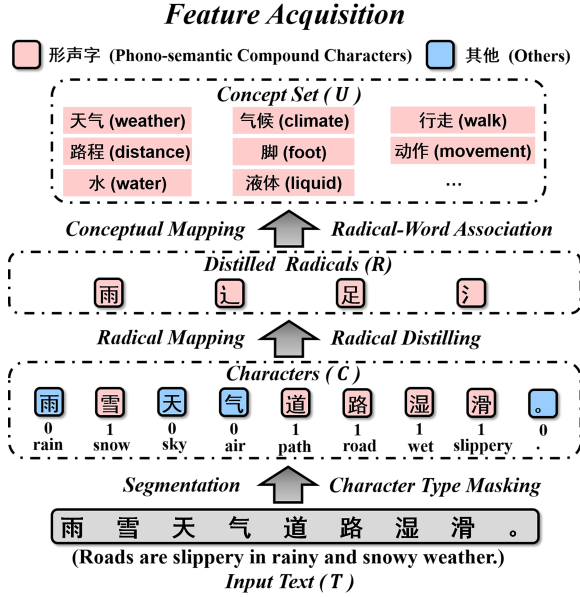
Feature Acquisition

形声字 (Phono-semantic Compound Characters) 其他 (Others)

Concept Set ( U )

天气 (weather) 气候 (climate) 行走 (walk)
路程 (distance) 脚 (foot) 动作 (movement)
水 (water) 液体 (liquid) …

Conceptual Mapping Radical-Word Association

Distilled Radicals (R)

雨 辶 足 氵

Radical Mapping Radical Distilling

Characters ( C )

雨 0 rain
雪 1 snow
天 0 sky
气 0 air
道 1 path
路 1 road
湿 1 wet
滑 1 slippery
。 0 .

Segmentation Character Type Masking

雨 雪 天 气 道 路 湿 滑 。

(Roads are slippery in rainy and snowy weather.)

Input Text ( T )